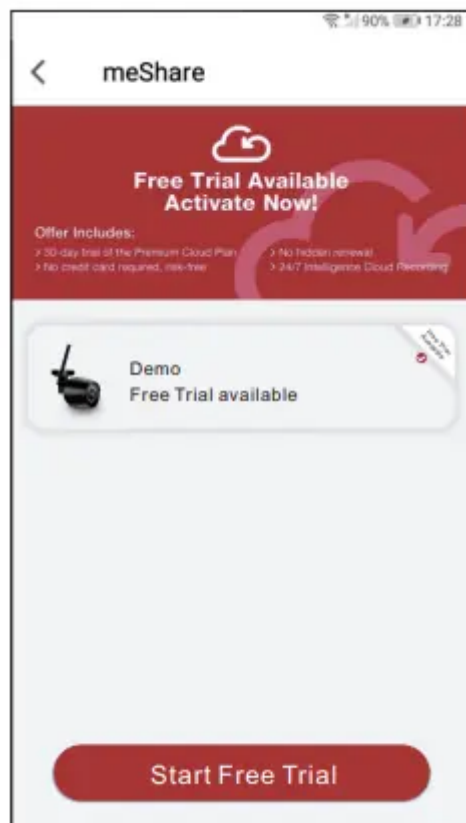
90% 17:28

meShare

Free Trial Available
Activate Now!

Offer Includes:
> 30-day trial of the Premium Cloud Plan
> No credit card required, risk-free
> No hidden renewal
> 24/7 Intelligence Cloud Recording

Demo
Free Trial available

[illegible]

Start Free Trial